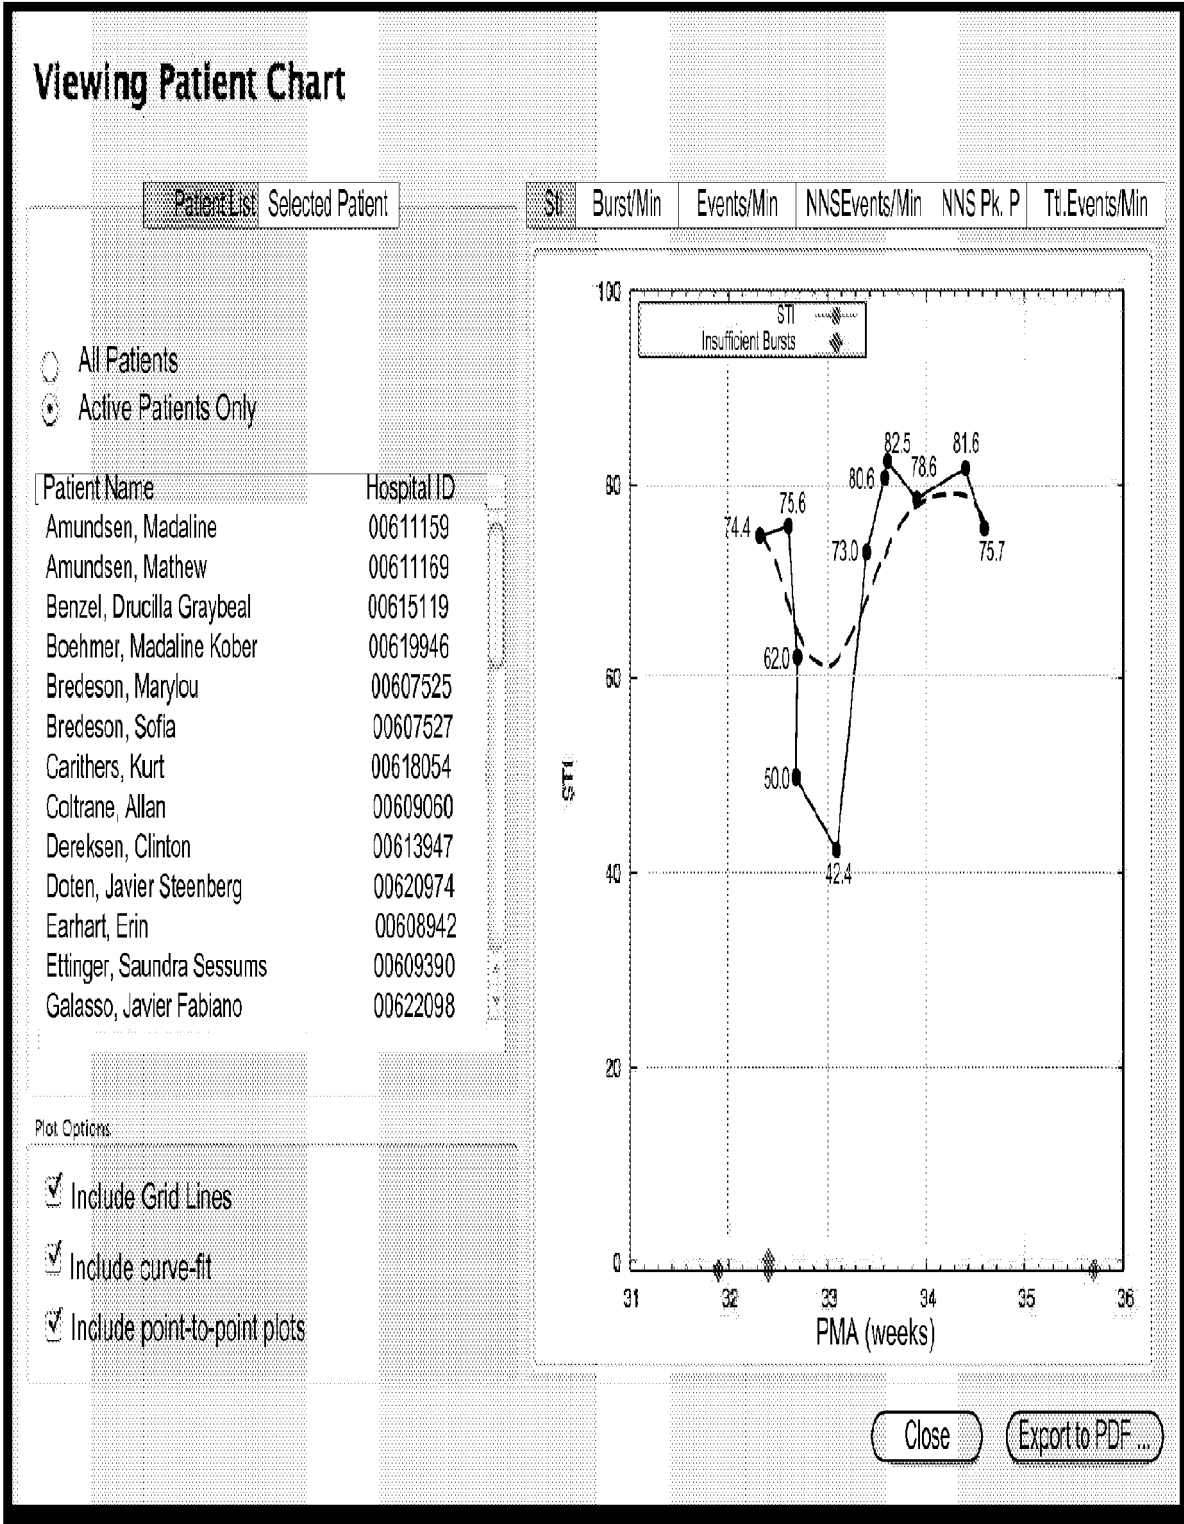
Viewing Patient Chart

Patient List | Selected Patient

All Patients
Active Patients Only

| Patient Name | Hospital ID |
|---|---|
| Amundsen, Madaline | 00611159 |
| Amundsen, Mathew | 00611169 |
| Benzel, Drucilla Graybeal | 00615119 |
| Boehmer, Madaline Kober | 00619946 |
| Bredeson, Marylou | 00607525 |
| Bredeson, Sofia | 00607527 |
| Carithers, Kurt | 00618054 |
| Coltrane, Allan | 00609060 |
| Dereksen, Clinton | 00613947 |
| Doten, Javier Steenberg | 00620974 |
| Earhart, Erin | 00608942 |
| Ettinger, Saundra Sessums | 00609390 |
| Galasso, Javier Fabiano | 00622098 |

Plot Options

Include Grid Lines
Include curve-fit
Include point-to-point plots

STI | Burst/Min | Events/Min | NNSEvents/Min | NNS Pk. P | Ttl.Events/Min

STI
Insufficient Bursts

100
80
60
40
20
0
STI
74.4 75.6 62.0 50.0 42.4 73.0 80.6 82.5 78.6 81.6 75.7
31 32 33 34 35 36
PMA (weeks)

Close
Export to PDF ...